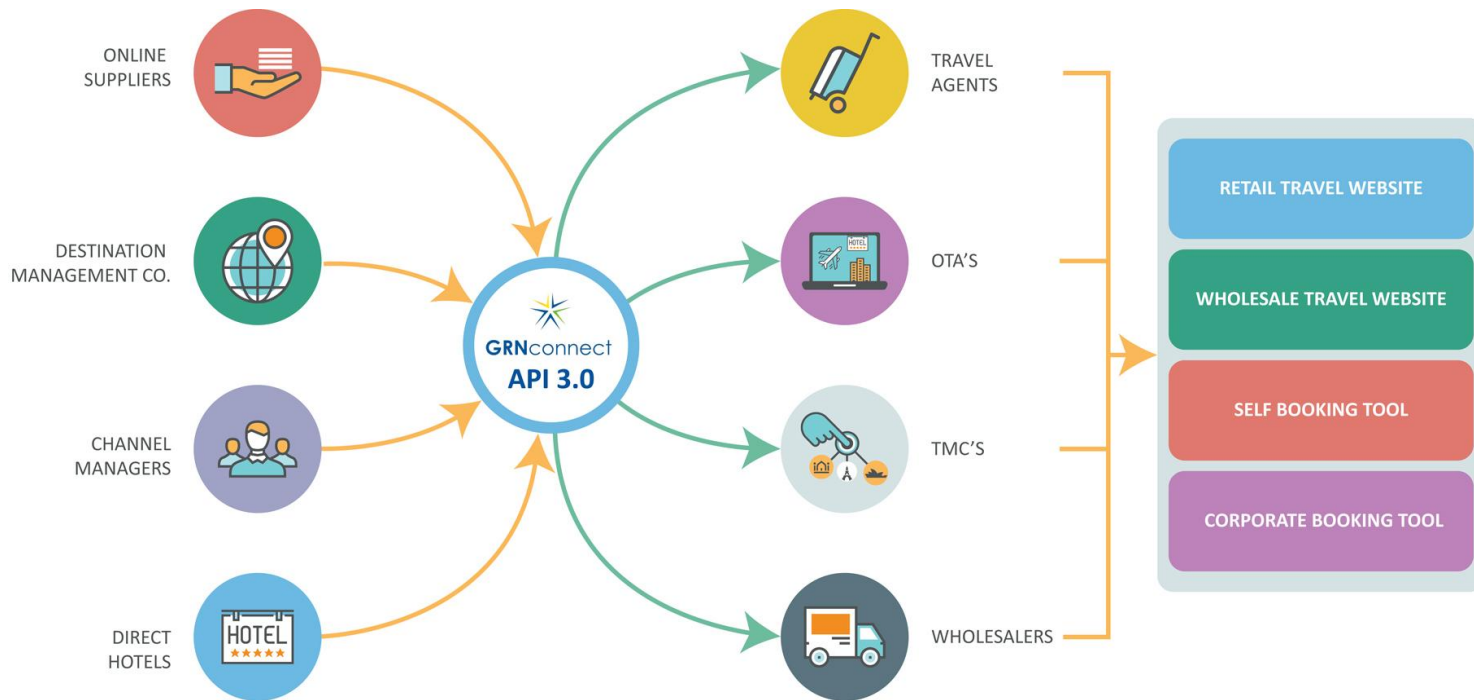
ONLINE SUPPLIERS

DESTINATION MANAGEMENT CO.

CHANNEL MANAGERS

DIRECT HOTELS

HOTEL

GRNconnect
API 3.0

TRAVEL AGENTS

HOTEL

OTA'S

TMC'S

WHOLESALERS

RETAIL TRAVEL WEBSITE

WHOLESALE TRAVEL WEBSITE

SELF BOOKING TOOL

CORPORATE BOOKING TOOL